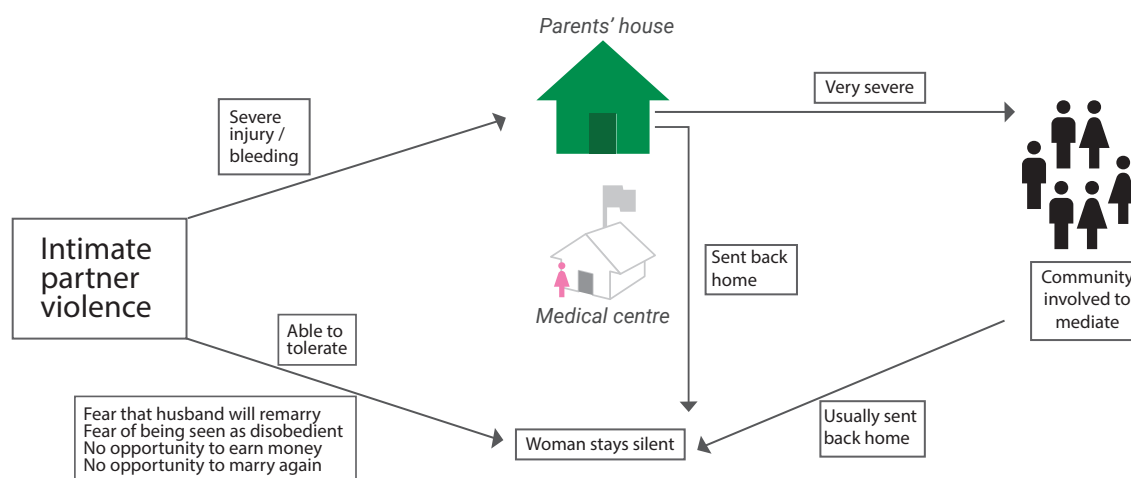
Parents' house

Very severe

Severe injury / bleeding

Intimate partner violence

Medical centre

Sent back home

Community involved to mediate

Able to tolerate

Fear that husband will remarry
Fear of being seen as disobedient
No opportunity to earn money
No opportunity to marry again

Woman stays silent

Usually sent back home